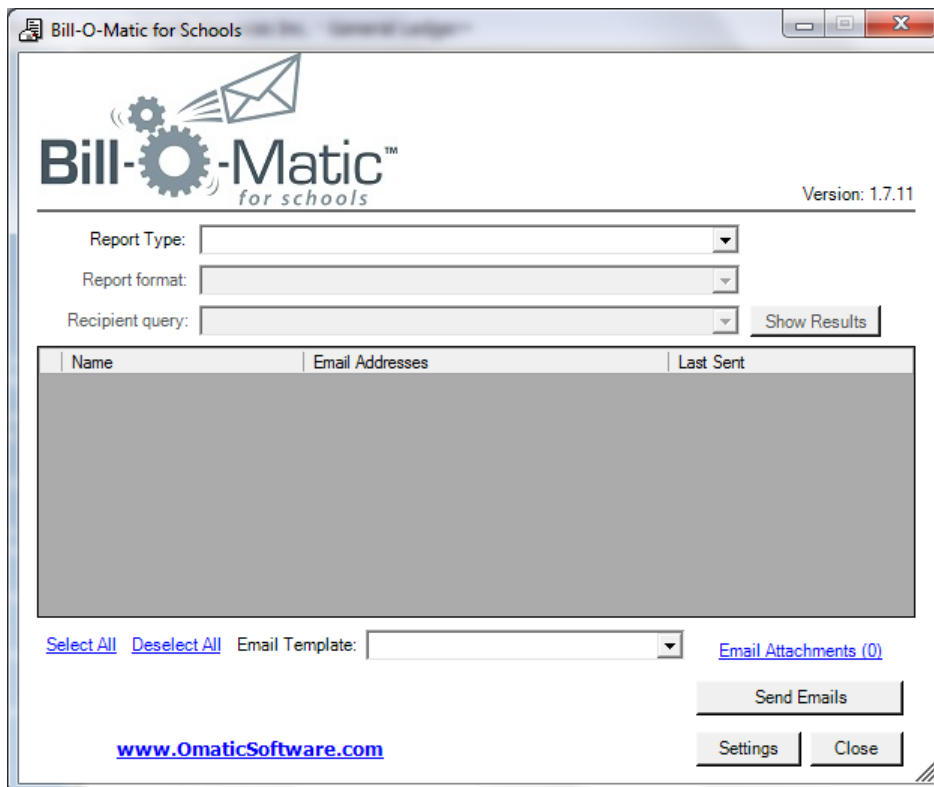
Bill-O-Matic for Schools

Bill-O-Matic™
for schools

Version: 1.7.11

Report Type:

Report format:

Recipient query:

Show Results

| Name | Email Addresses | Last Sent |
|---|---|---|

Select All Deselect All Email Template:

Email Attachments (0)

Send Emails

www.OmaticSoftware.com

Settings Close